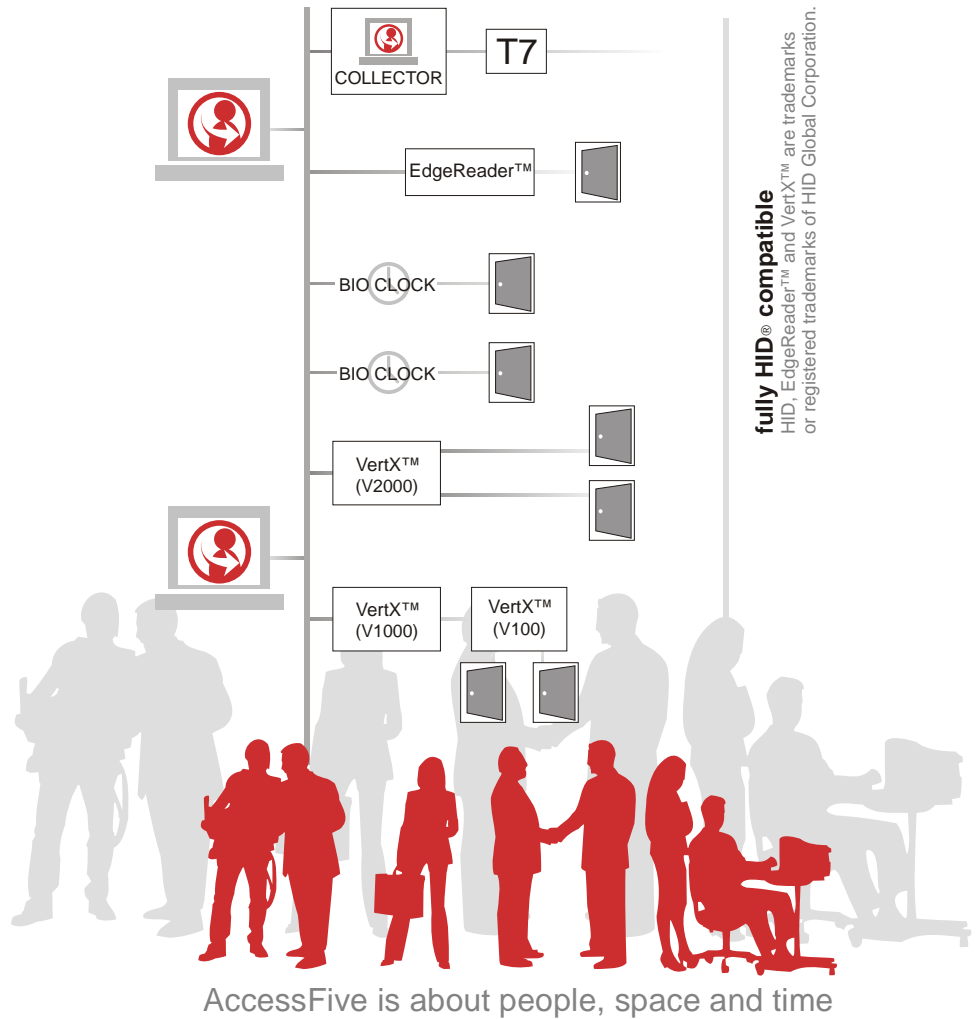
COLLECTOR

T7

EdgeReader™

BIO CLOCK

BIO CLOCK

VertX™ (V2000)

VertX™ (V1000)

VertX™ (V100)

fully HID® compatible
HID, EdgeReader™ and VertX™ are trademarks or registered trademarks of HID Global Corporation.

AccessFive is about people, space and time